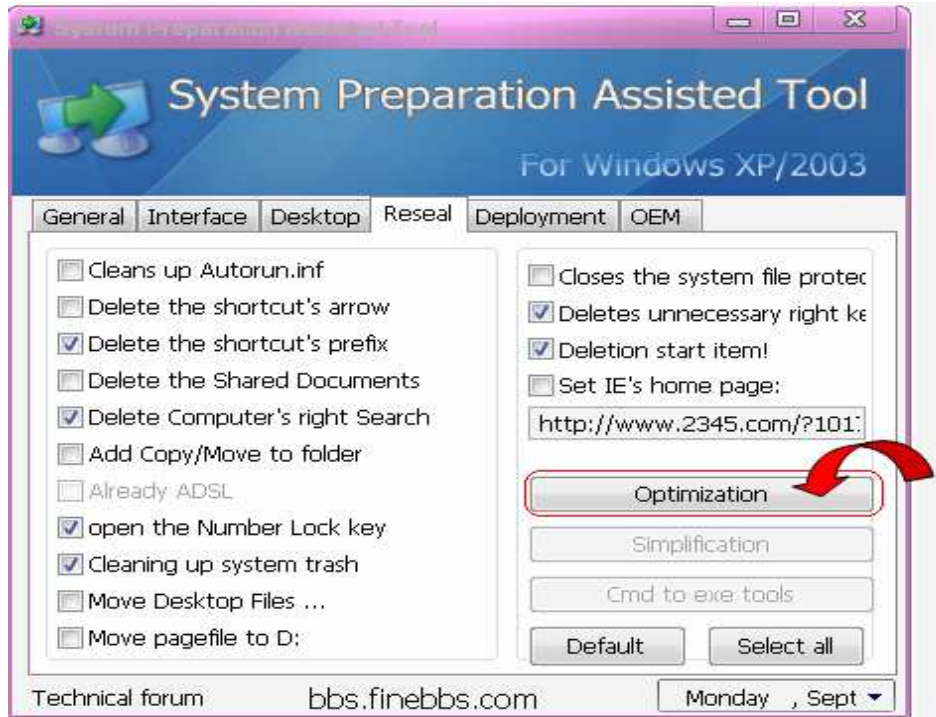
System Preparation Assisted Tool

System Preparation Assisted Tool

For Windows XP/2003

General | Interface | Desktop | Reseal | Deployment | OEM

Cleans up Autorun.inf
Delete the shortcut's arrow
Delete the shortcut's prefix
Delete the Shared Documents
Delete Computer's right Search
Add Copy/Move to folder
Already ADSL
open the Number Lock key
Cleaning up system trash
Move Desktop Files ...
Move pagefile to D:

Closes the system file protec
Deletes unnecessary right ke
Deletion start item!
Set IE's home page:
http://www.2345.com/?101

Optimization
Simplification
Cmd to exe tools
Default
Select all

Technical forum bbs.finebbs.com Monday , Sept